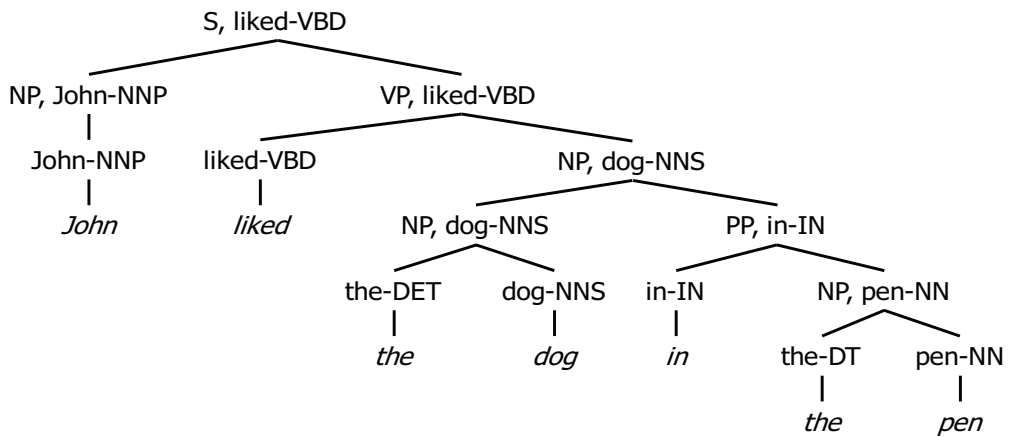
S, liked-VBD

NP, John-NNP

VP, liked-VBD

John-NNP

liked-VBD

NP, dog-NNS

*John*

*liked*

NP, dog-NNS

PP, in-IN

the-DET

dog-NNS

in-IN

NP, pen-NN

*the*

*dog*

*in*

the-DT

pen-NN

*the*

*pen*